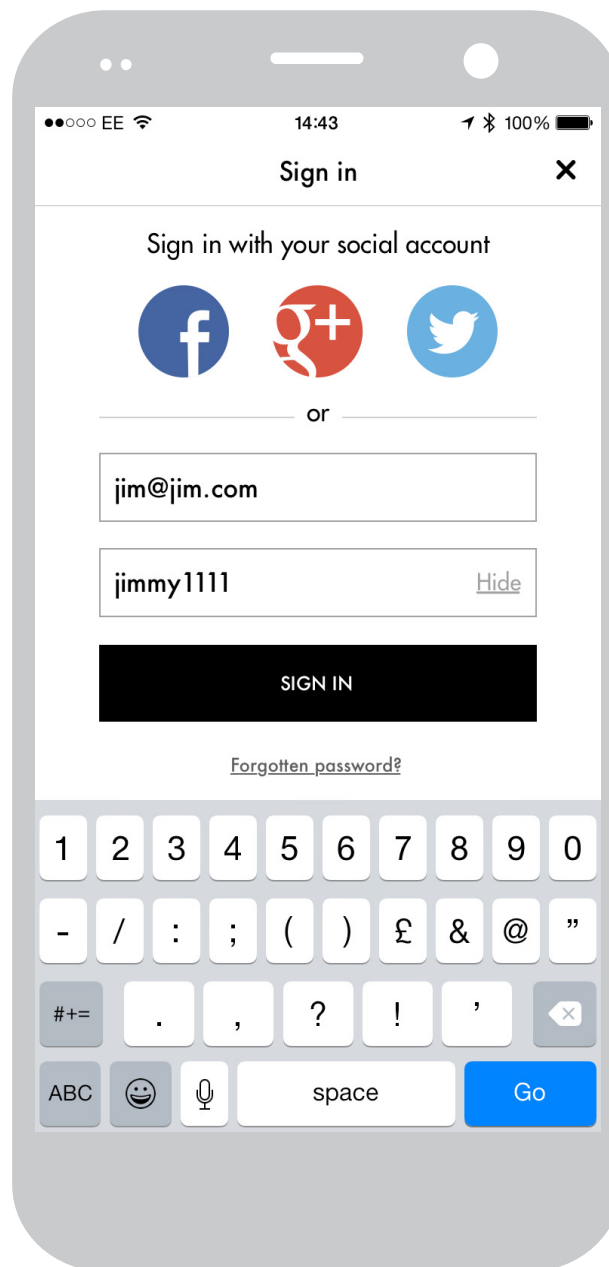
●●○○○ EE 14:43 100%

Sign in ✕

Sign in with your social account

f g+

or

jim@jim.com

jimmy1111 Hide

SIGN IN

Forgotten password?

1 2 3 4 5 6 7 8 9 0

- / : ; ( ) £ & @ ”

#+= . , ? ! ’

ABC space Go